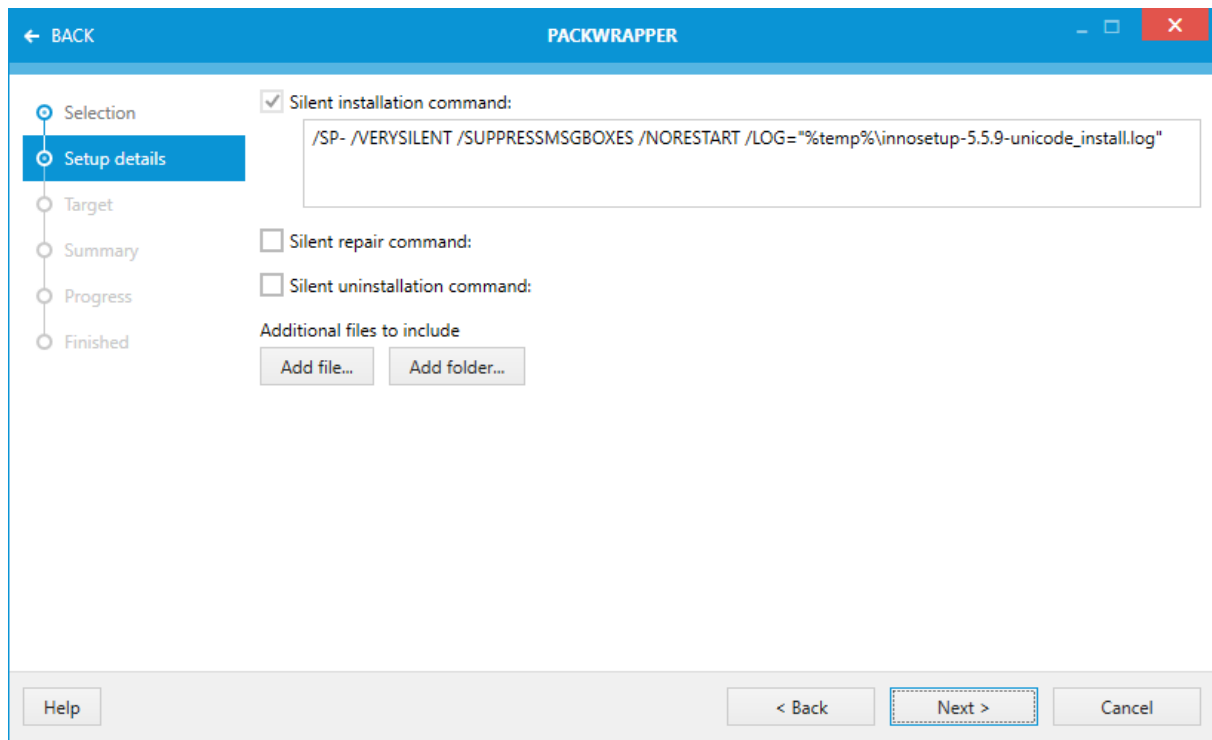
← BACK

PACKWRAPPER

Selection
Setup details
Target
Summary
Progress
Finished

Silent installation command:

/SP- /VERYSILENT /SUPPRESSMSGBOXES /NORESTART /LOG="%temp%\innosetup-5.5.9-unicode_install.log"

Silent repair command:

Silent uninstallation command:

Additional files to include

Add file...
Add folder...

Help
< Back
Next >
Cancel